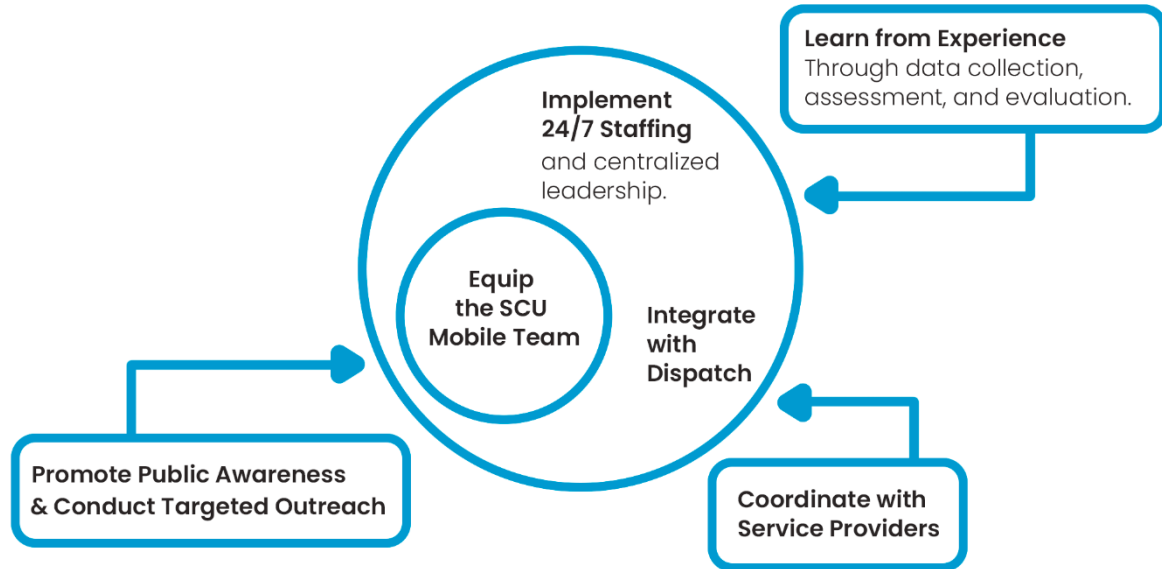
Learn from Experience
Through data collection, assessment, and evaluation.

Implement 24/7 Staffing
and centralized leadership.

Equip the SCU Mobile Team

Integrate with Dispatch

Promote Public Awareness & Conduct Targeted Outreach

Coordinate with Service Providers